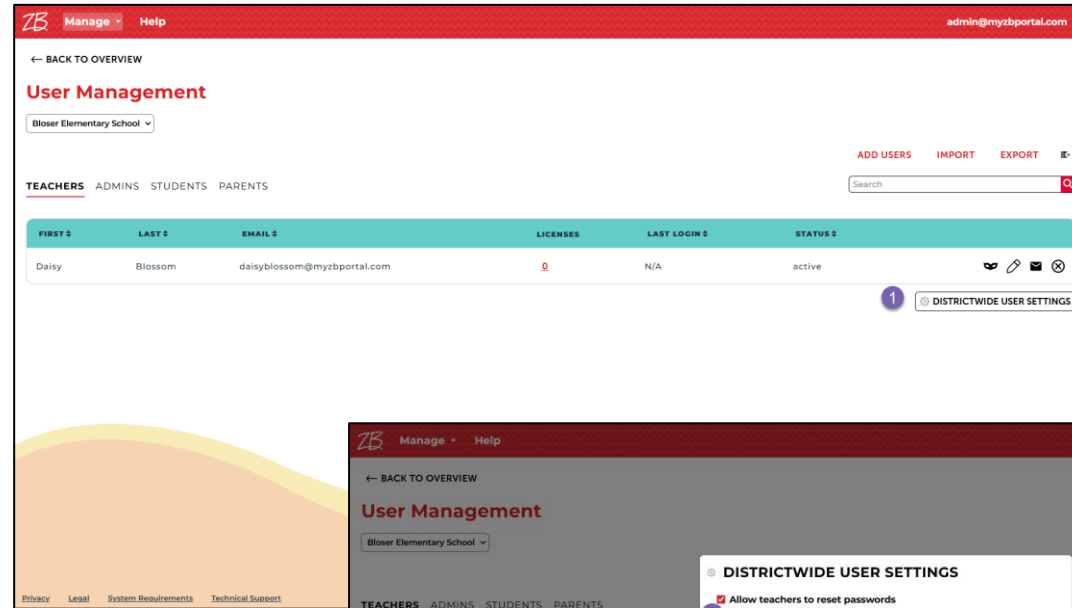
ZB Manage Help admin@myzbportal.com

← BACK TO OVERVIEW

User Management

Bloser Elementary School

ADD USERS IMPORT EXPORT

TEACHERS ADMINS STUDENTS PARENTS

Search

| FIRST | LAST | EMAIL | LICENSES | LAST LOGIN | STATUS |
|---|---|---|---|---|---|
| Daisy | Blossom | daisyblossom@myzbportal.com | 0 | N/A | active |

1 DISTRICTWIDE USER SETTINGS

Privacy Legal System Requirements Technical Support

ZB Manage Help

← BACK TO OVERVIEW

User Management

Bloser Elementary School

TEACHERS ADMINS STUDENTS PARENTS

DISTRICTWIDE USER SETTINGS

Allow teachers to reset passwords